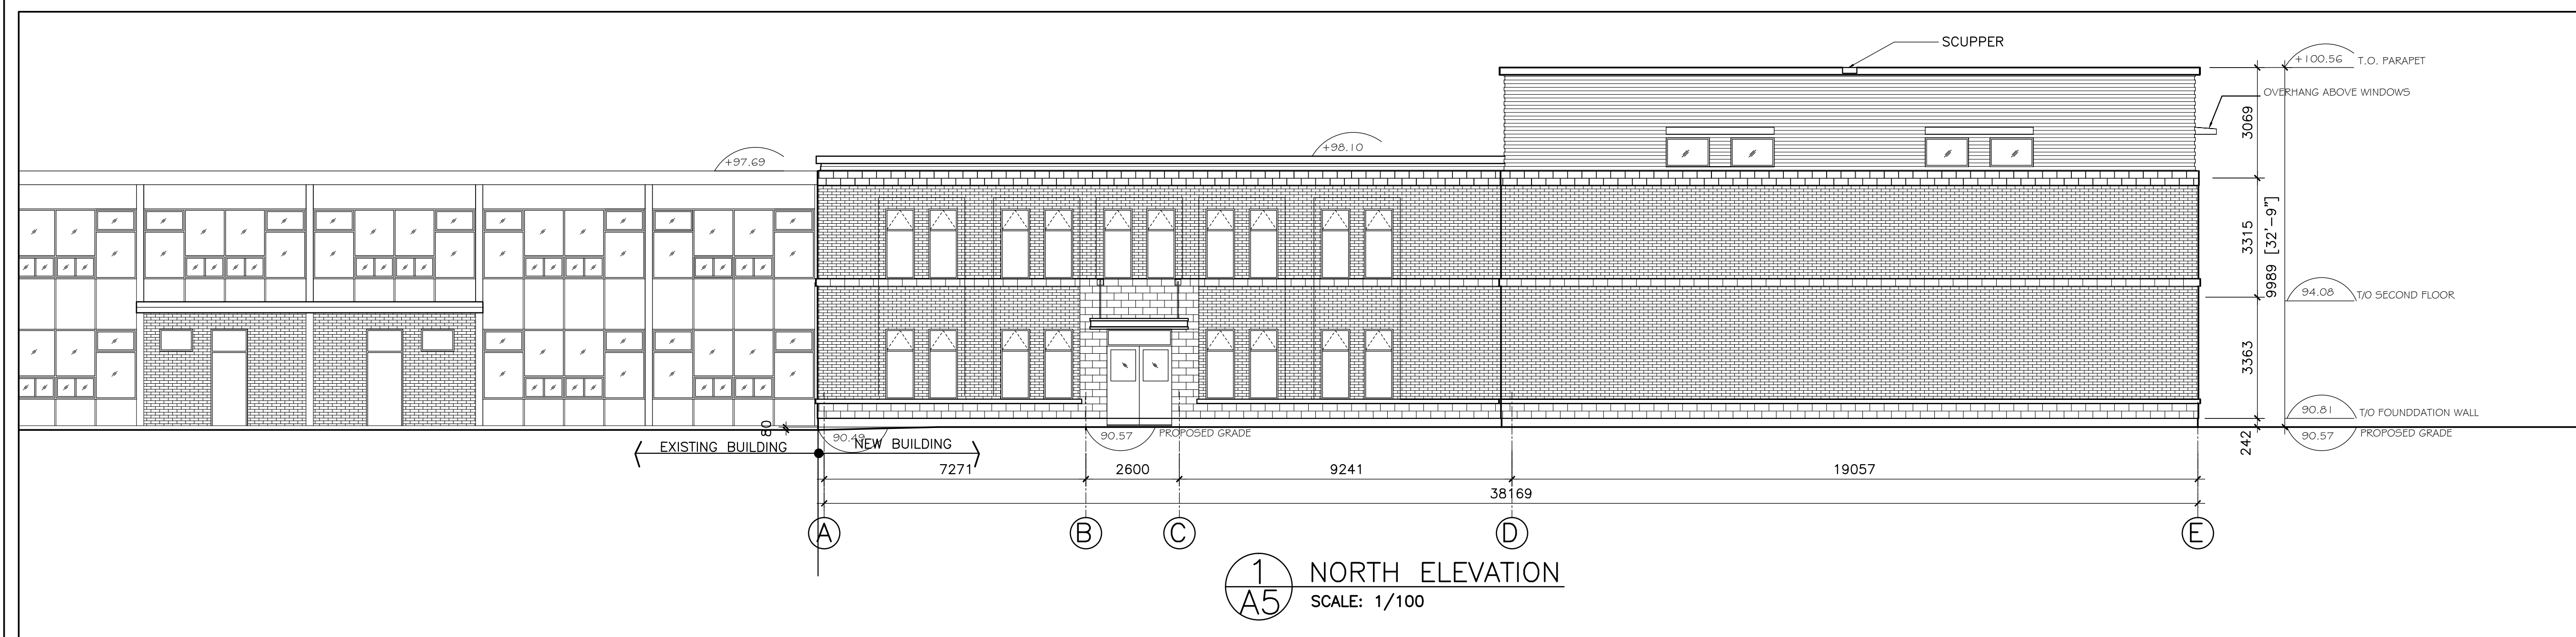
SCUPPER

+100.56 T.O. PARAPET

OVERHANG ABOVE WINDOWS

+97.69

+98.10

3069

3315

9989 [32'-9"]

94.08 T/O SECOND FLOOR

3363

90.81 T/O FOUNDDATION WALL

90.57 PROPOSED GRADE

242

80

90.49

90.57 PROPOSED GRADE

EXISTING BUILDING

NEW BUILDING

7271

2600

9241

19057

38169

A

B

C

D

E

1
A5

NORTH ELEVATION

SCALE: 1/100